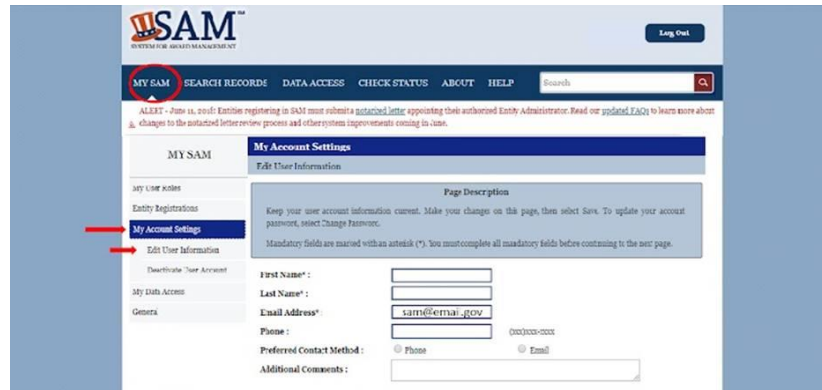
SAM™
SYSTEM FOR AWARD MANAGEMENT

Log Out

MY SAM SEARCH RECORDS DATA ACCESS CHECK STATUS ABOUT HELP

Search

ALERT - June 11, 2018: Entities registering in SAM must submit a notarized letter appointing their authorized Entity Administrator. Read our updated FAQs to learn more about changes to the notarized letter review process and other system improvements coming in June.

MY SAM

My User Roles
Entity Registrations
My Account Settings
Edit User Information
Deactivate User Account
My Data Access
General

My Account Settings
Edit User Information

Page Description

Keep your user account information current. Make your changes on this page, then select Save. To update your account password, select Change Password.

Mandatory fields are marked with an asterisk (*). You must complete all mandatory fields before continuing to the next page.

First Name* :
Last Name* :
Email Address* : sam@email.gov
Phone : (xxx)xxx-xxxx
Preferred Contact Method : Phone Email
Additional Comments :